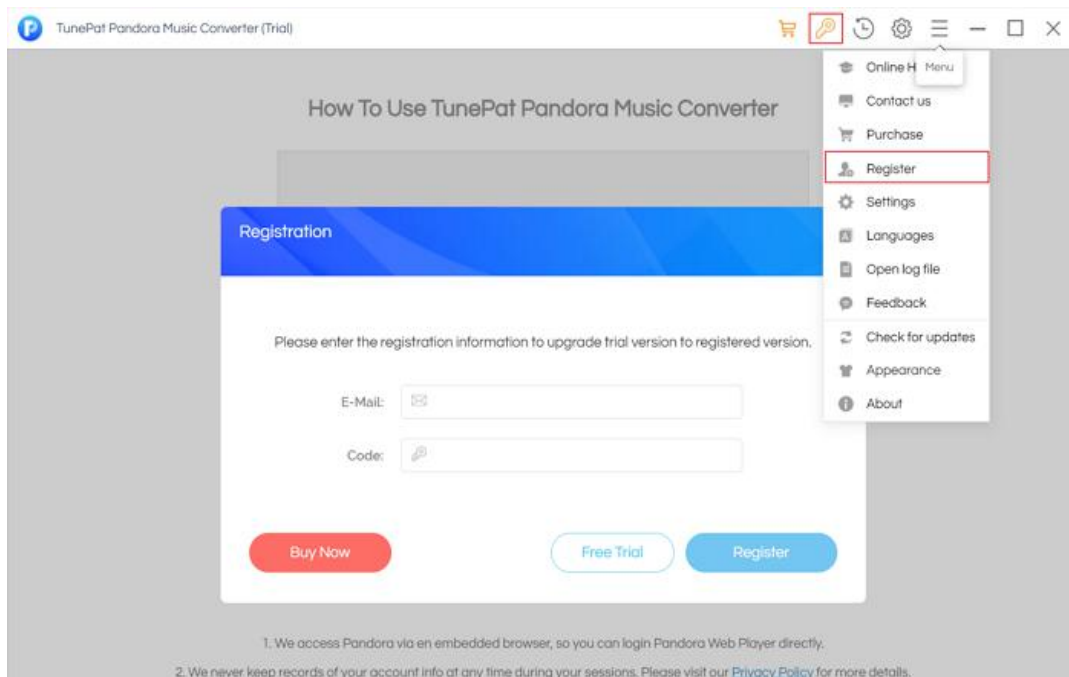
TunePat Pandora Music Converter (Trial)

Online H Menu
Contact us
Purchase
Register
Settings
Languages
Open log file
Feedback
Check for updates
Appearance
About

How To Use TunePat Pandora Music Converter

Registration

Please enter the registration information to upgrade trial version to registered version.

E-Mail:

Code:

Buy Now

Free Trial

Register

1. We access Pandora via en embedded browser, so you can login Pandora Web Player directly.

2. We never keep records of your account info at any time during your sessions. Please visit our Privacy Policy for more details.